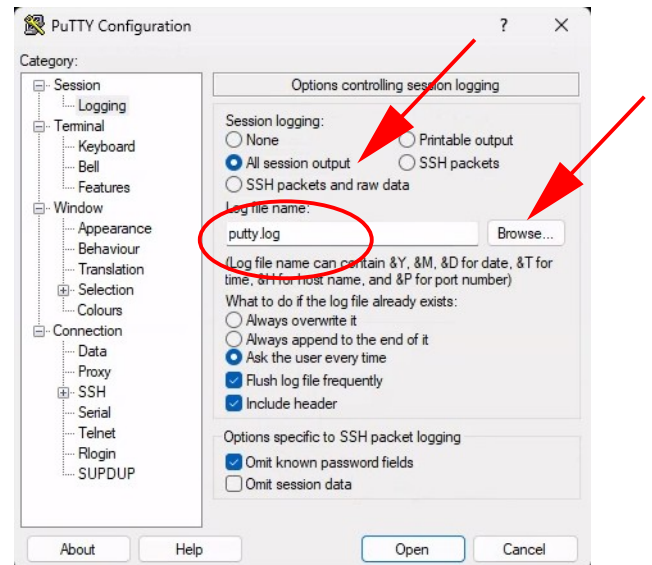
PuTTY Configuration ? ✕

Category:

Session
Logging
Terminal
Keyboard
Bell
Features
Window
Appearance
Behaviour
Translation
Selection
Colours
Connection
Data
Proxy
SSH
Serial
Telnet
Rlogin
SUPDUP

Options controlling session logging

Session logging:
None
Printable output
All session output
SSH packets
SSH packets and raw data

Log file name:
putty.log
Browse...

(Log file name can contain &Y, &M, &D for date, &T for time, &H for host name, and &P for port number)

What to do if the log file already exists:
Always overwrite it
Always append to the end of it
Ask the user every time

Flush log file frequently
Include header

Options specific to SSH packet logging
Omit known password fields
Omit session data

About
Help
Open
Cancel